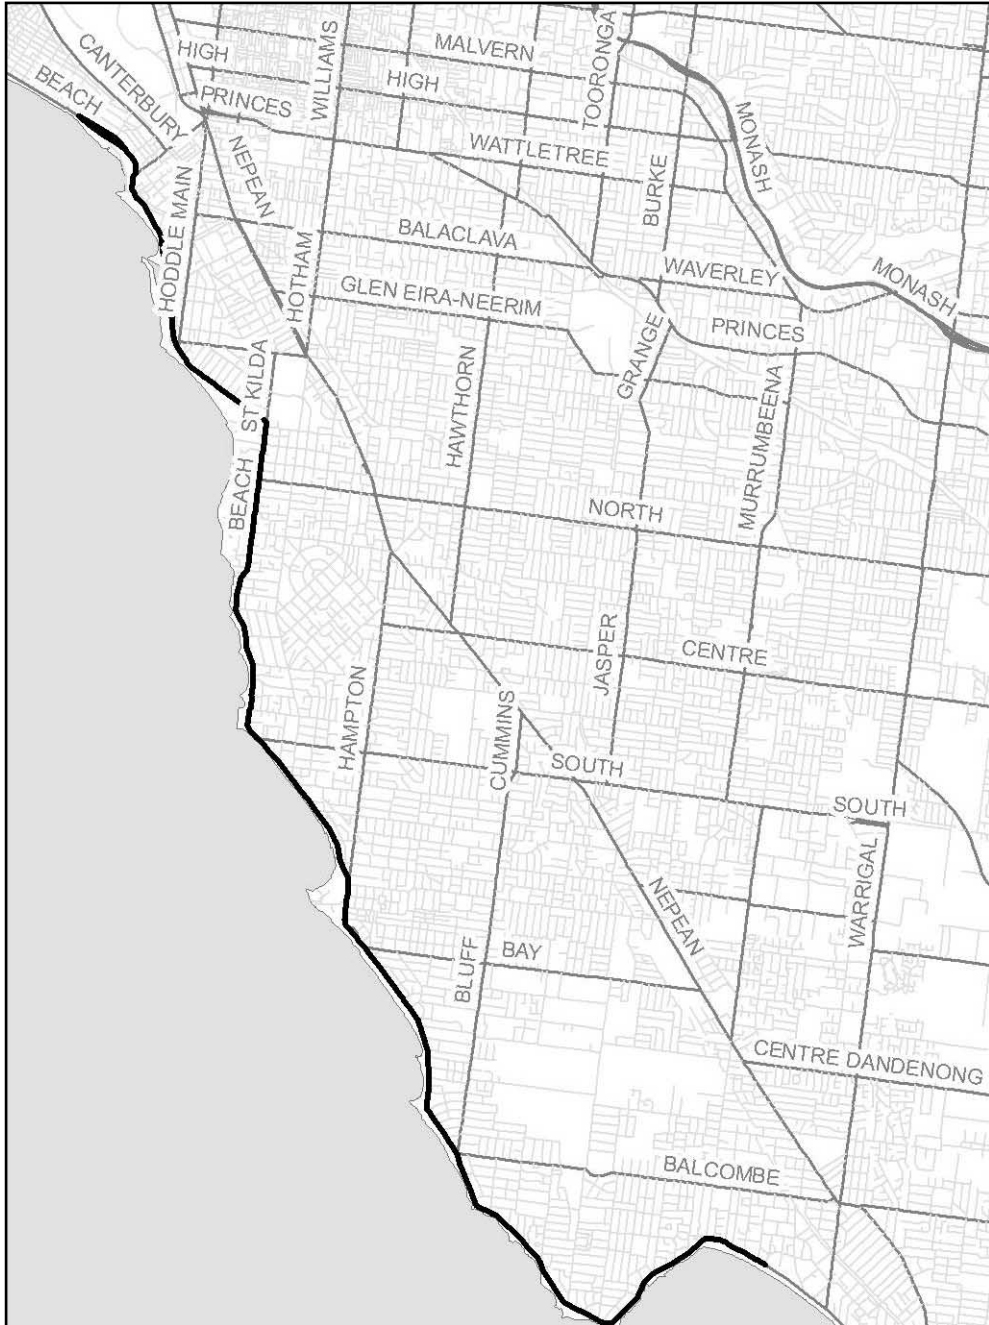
CANTERBURY
BEACH
HIGH
HIGH
PRINCES
WILLIAMS
MALVERN
TOORONGA
MONASH
WATTLETREE
BURKE
NEPEAN
HODDLE MAIN
BALACLAVA
HOTHAM
WAVERLEY
MONASH
GLEN EIRA-NEERIM
GRANGE
PRINCES
ST KILDA
HAWTHORN
MURRUMBEENA
BEACH
NORTH
JASPER
CENTRE
HAMPTON
CUMMINS
SOUTH
SOUTH
WARRIGAL
NEPEAN
BLUFF
BAY
CENTRE DANDENONG
BALCOMBE